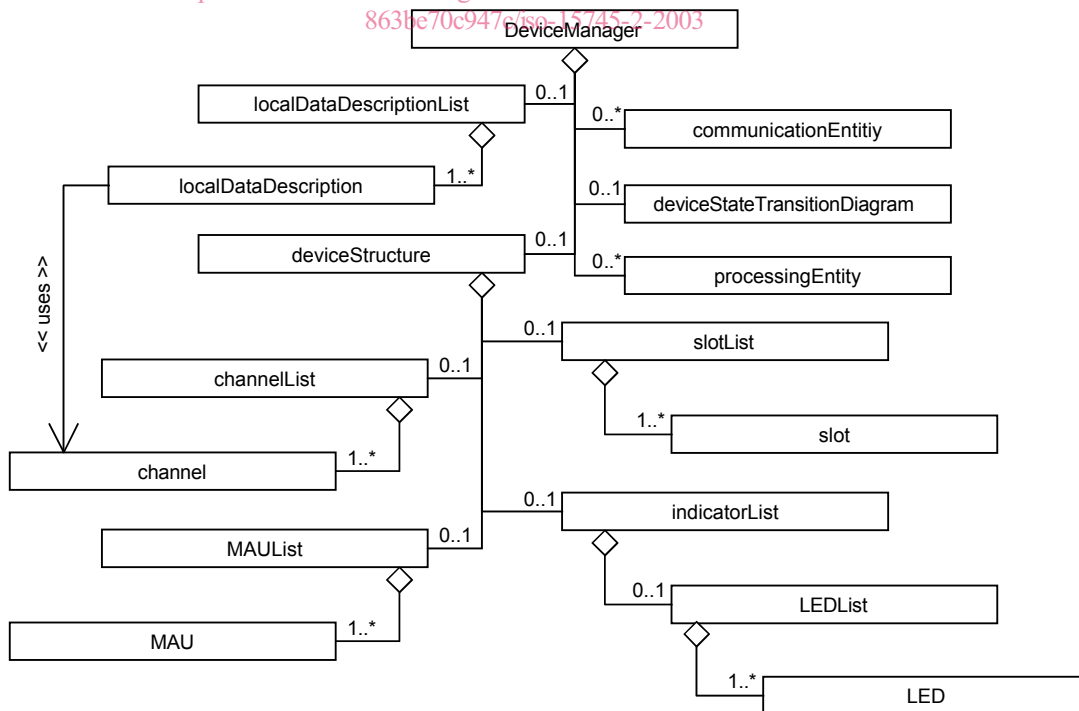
863be70c947c/iso-15745-2-2003

DeviceManager

localDataDescriptionList

0..1

0..*

communicationEntitiy

localDataDescription

1..*

0..1

deviceStateTransitionDiagram

deviceStructure

0..1

0..*

processingEntity

<< uses >>

0..1

slotList

channelList

0..1

1..*

slot

channel

1..*

0..1

indicatorList

MAUList

0..1

0..1

LEDList

MAU

1..*

1..*

LED